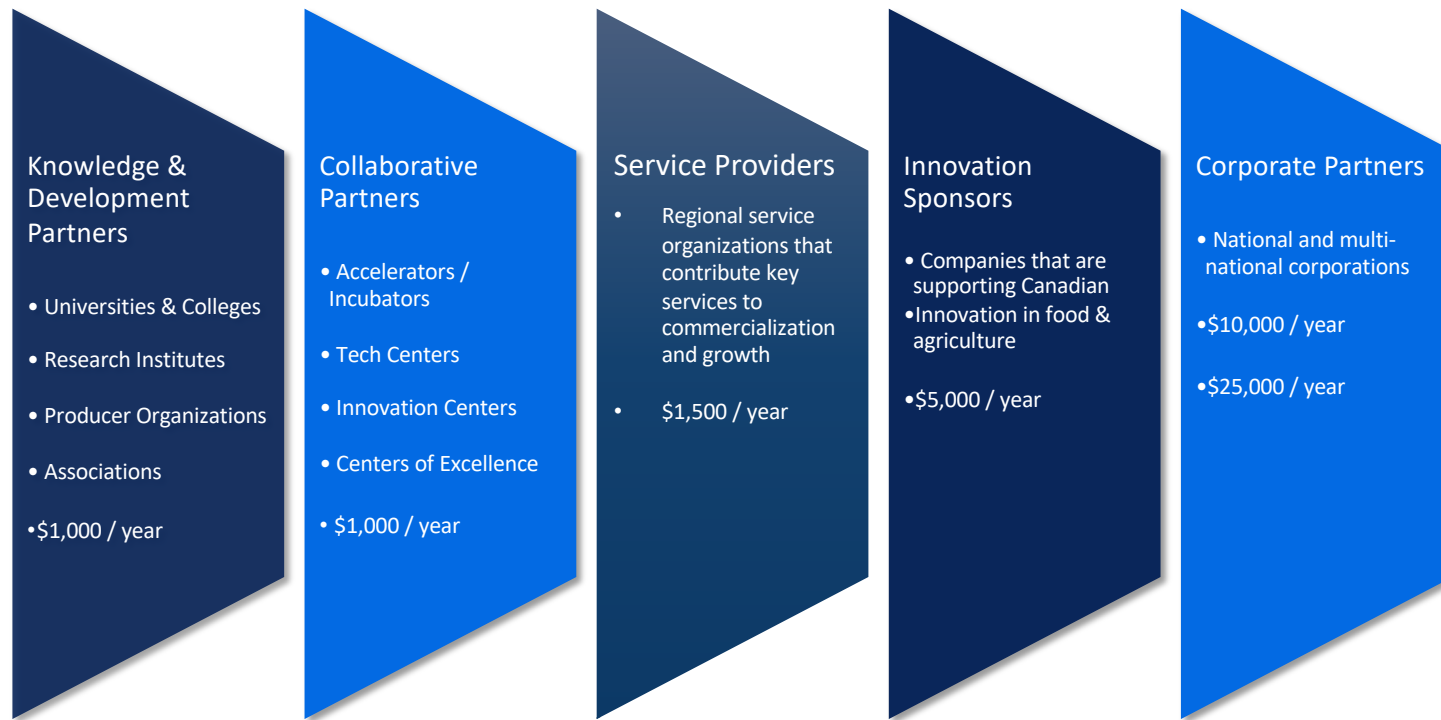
Knowledge & Development Partners

• Universities & Colleges

• Research Institutes

• Producer Organizations

• Associations

•$1,000 / year

Collaborative Partners

• Accelerators / Incubators

• Tech Centers

• Innovation Centers

• Centers of Excellence

• $1,000 / year

Service Providers

• Regional service organizations that contribute key services to commercialization and growth

• $1,500 / year

Innovation Sponsors

• Companies that are supporting Canadian
•Innovation in food & agriculture

•$5,000 / year

Corporate Partners

• National and multinational corporations

•$10,000 / year

•$25,000 / year